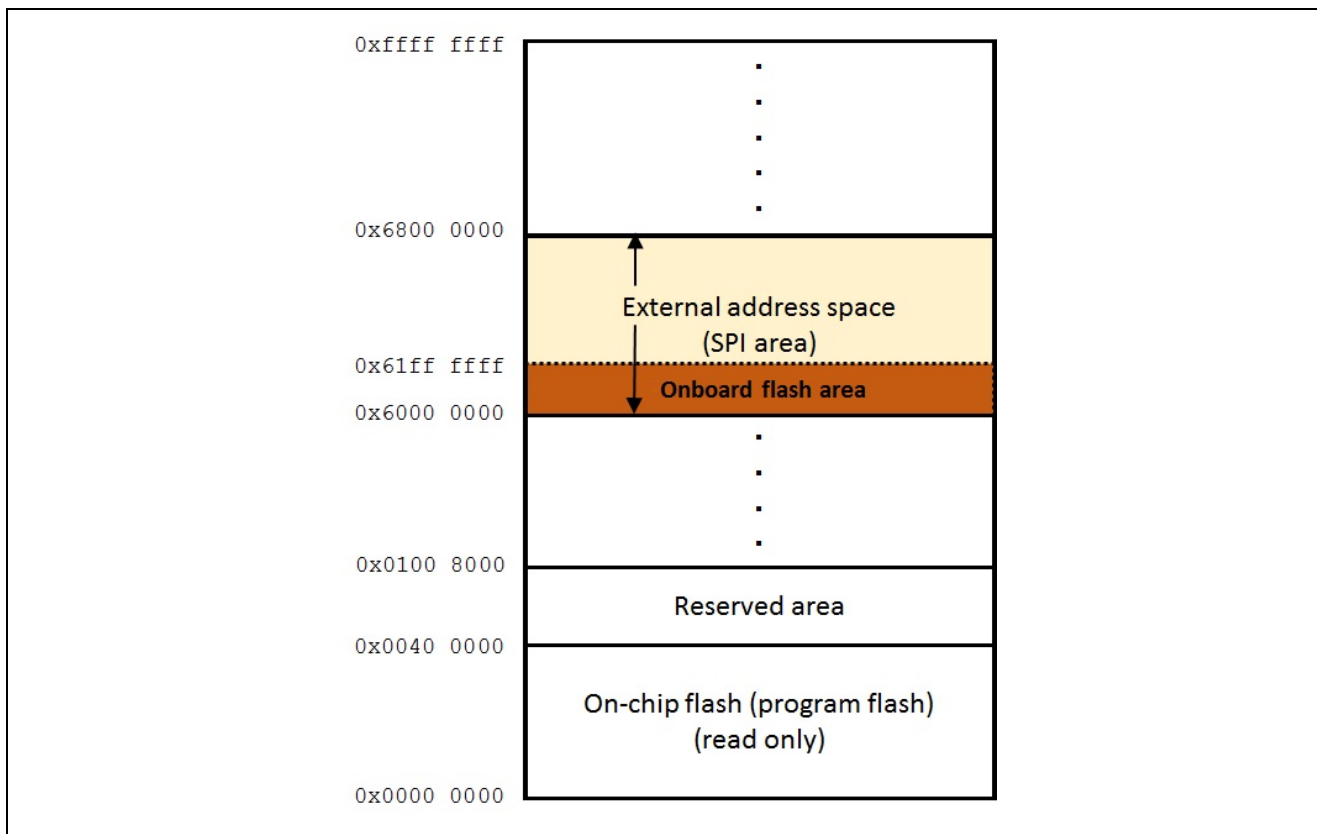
0xffff ffff

0x6800 0000

External address space
(SPI area)

0x61ff ffff

Onboard flash area

0x6000 0000

0x0100 8000

Reserved area

0x0040 0000

On-chip flash (program flash)
(read only)

0x0000 0000